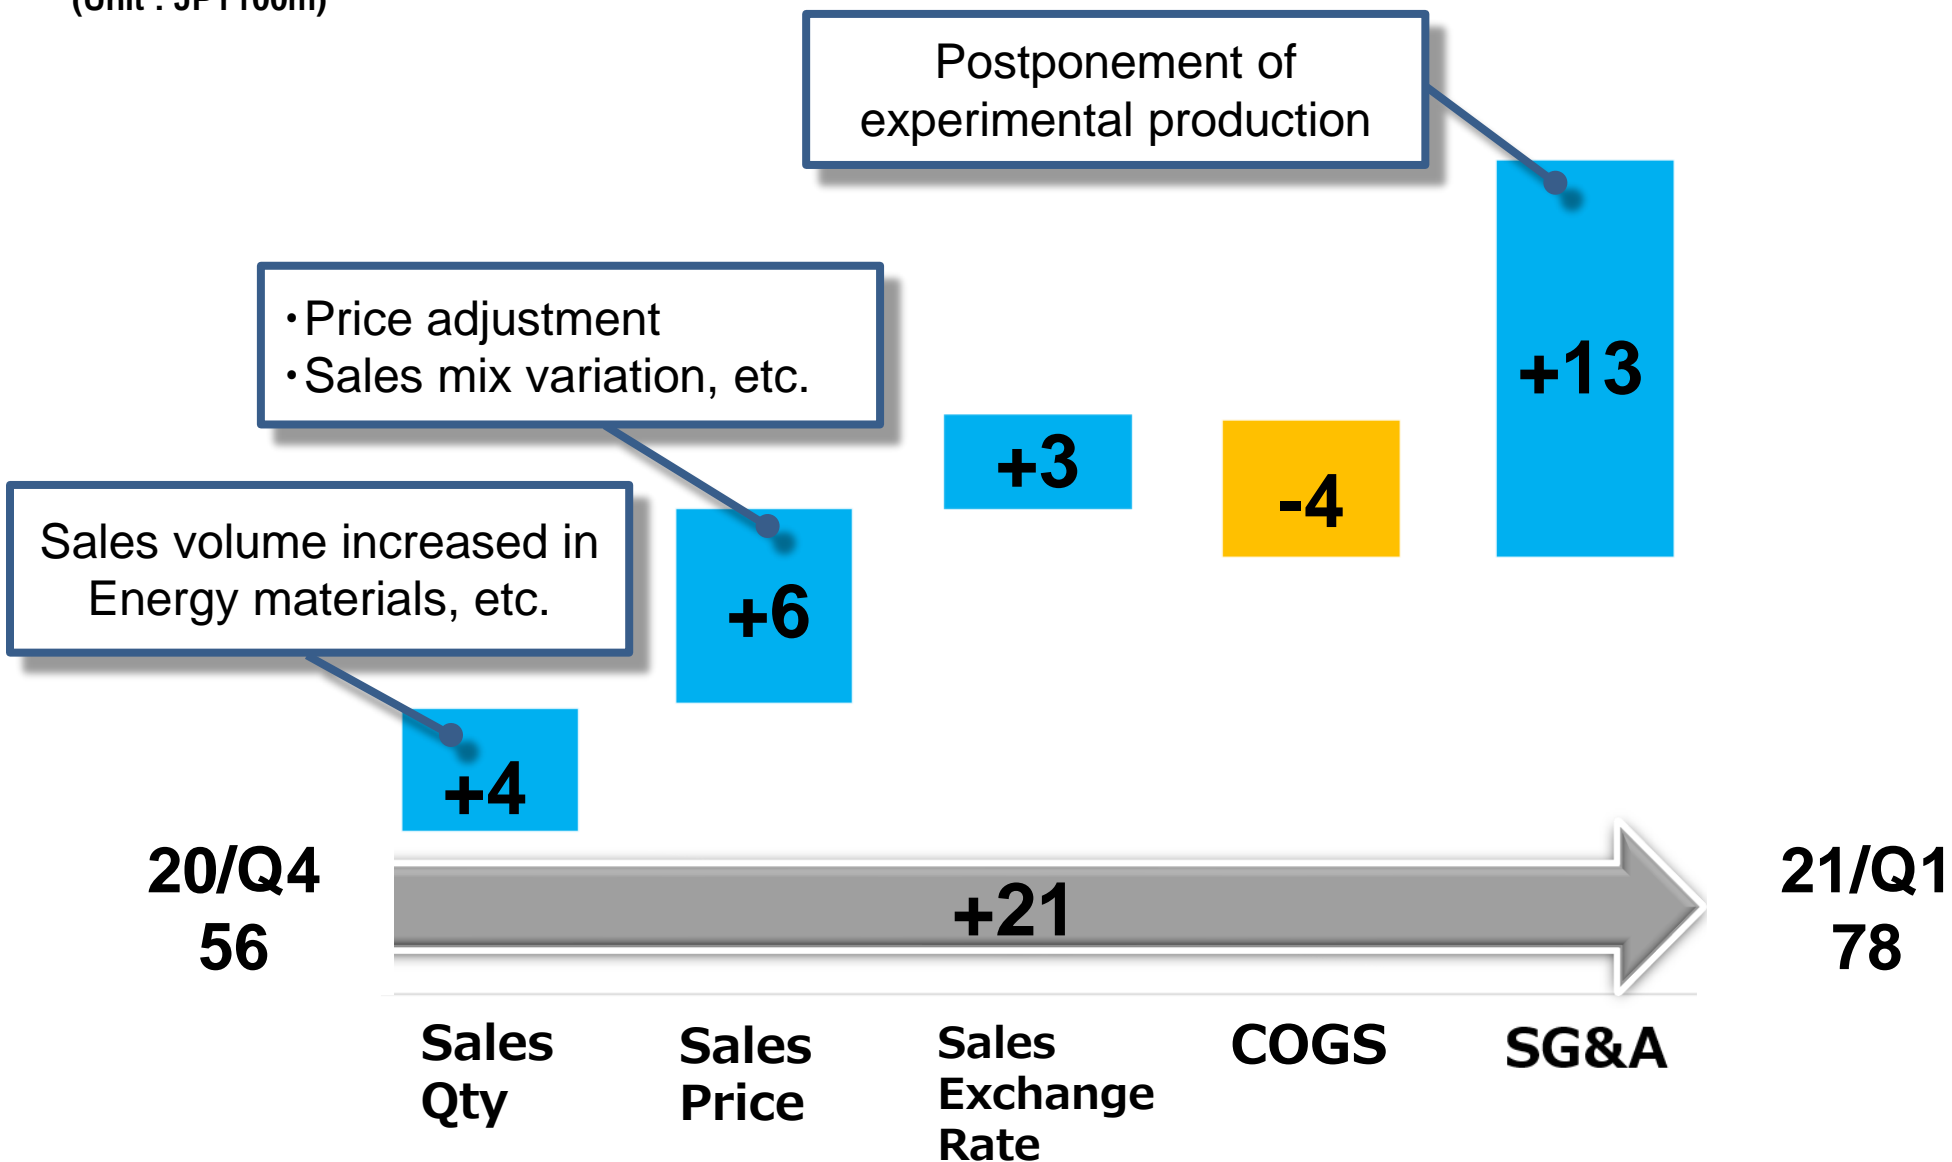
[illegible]

Postponement of experimental production

・Price adjustment
・Sales mix variation, etc.

Sales volume increased in Energy materials, etc.

+13

+3

-4

+6

+4

20/Q4
56

+21

21/Q1
78

Sales Qty

Sales Price

Sales Exchange Rate

COGS

SG&A